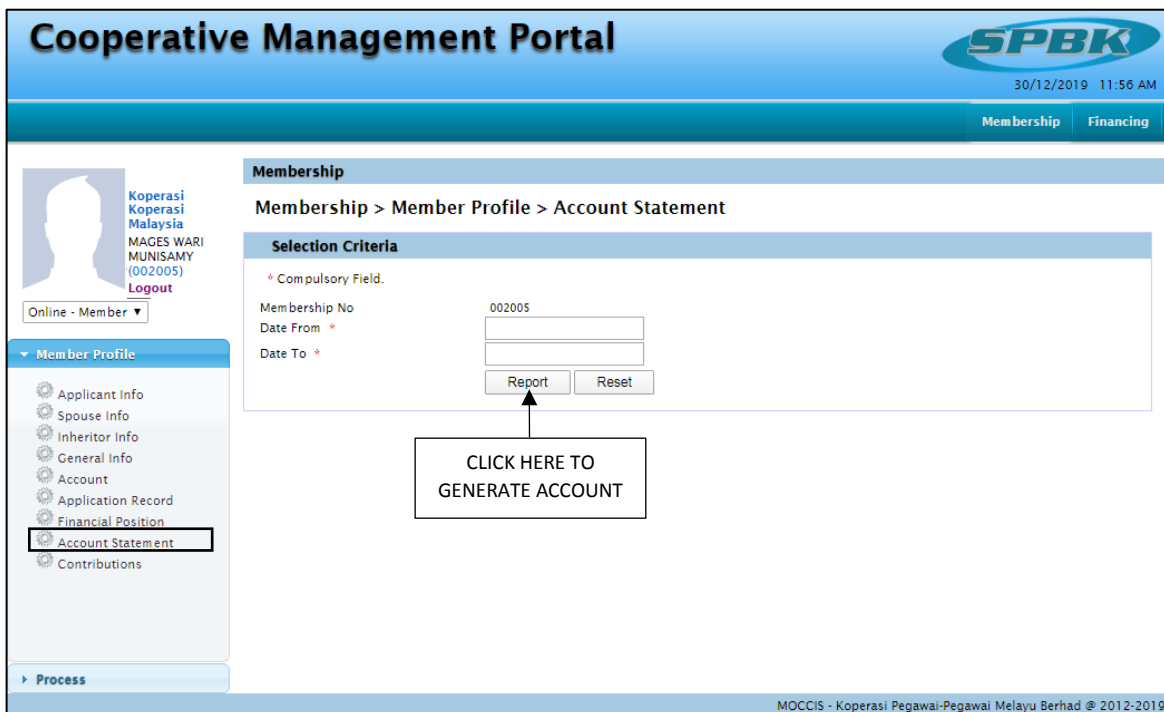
Cooperative Management Portal

SPBK

30/12/2019 11:56 AM

Membership Financing

Koperasi Koperasi Malaysia
MAGES WARI MUNISAMY
(002005)
Logout

Online - Member ▼

Member Profile

Applicant Info
Spouse Info
Inheritor Info
General Info
Account
Application Record
Financial Position
Account Statement
Contributions

Process

Membership

Membership > Member Profile > Account Statement

Selection Criteria

* Compulsory Field.

Membership No 002005
Date From *
Date To *

Report Reset

CLICK HERE TO GENERATE ACCOUNT

MOCCIS - Koperasi Pegawai-Pegawai Melayu Berhad @ 2012-2019